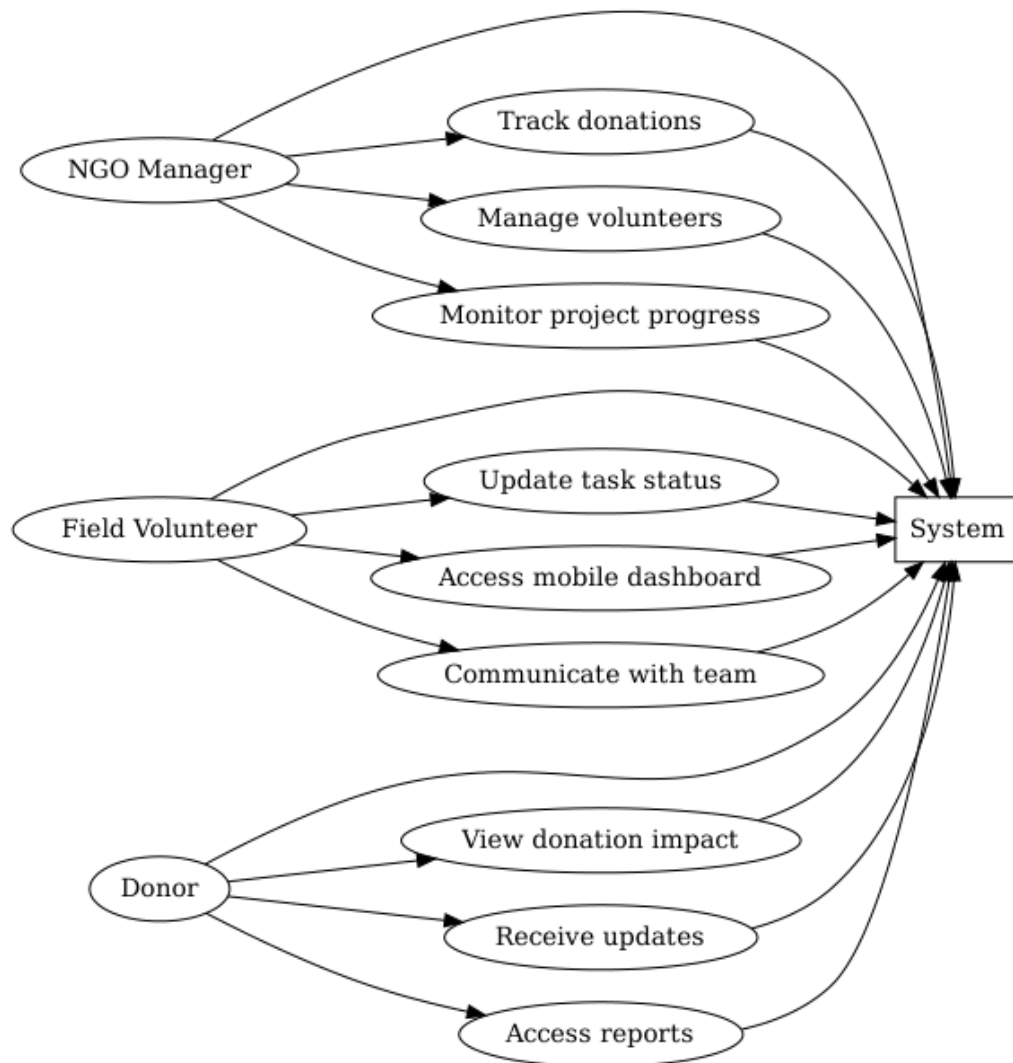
NGO Manager

Track donations

Manage volunteers

Monitor project progress

Field Volunteer

Update task status

Access mobile dashboard

Communicate with team

System

Donor

View donation impact

Receive updates

Access reports